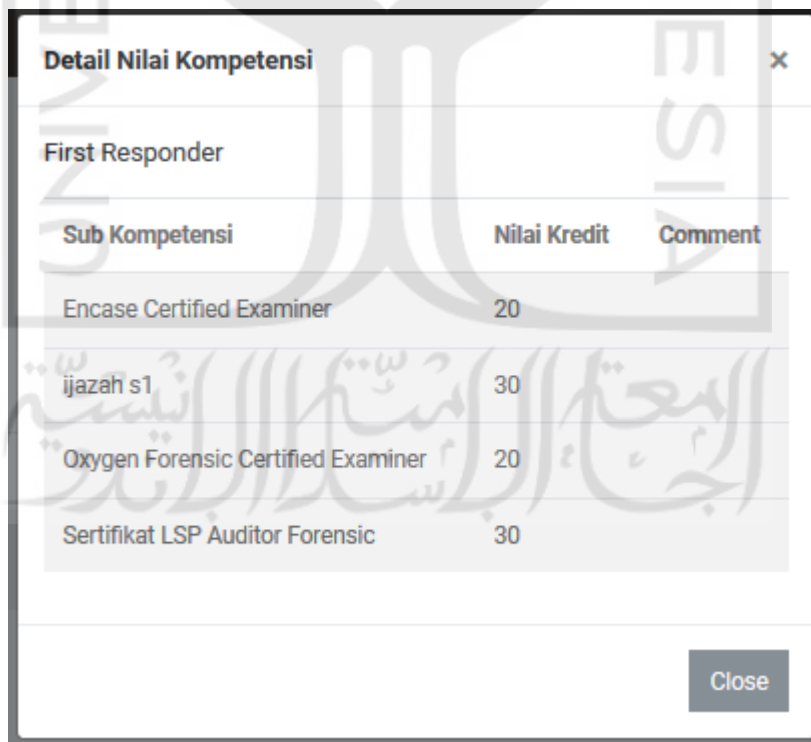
Detail Nilai Kompetensi ×

First Responder

| Sub Kompetensi | Nilai Kredit | Comment |
|---|---|---|
| Encase Certified Examiner | 20 | |
| ijazah s1 | 30 | |
| Oxygen Forensic Certified Examiner | 20 | |
| Sertifikat LSP Auditor Forensic | 30 | |

Close